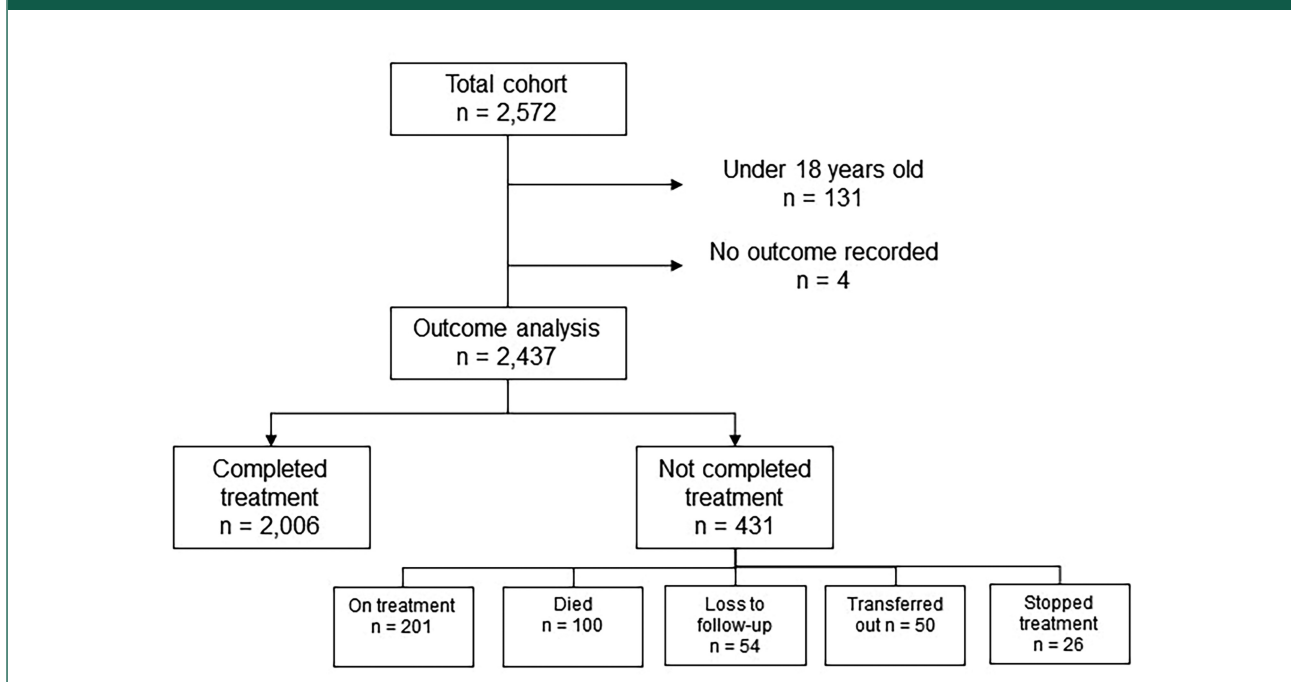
Total cohort
n = 2,572

Under 18 years old
n = 131

No outcome recorded
n = 4

Outcome analysis
n = 2,437

Completed treatment
n = 2,006

Not completed treatment
n = 431

On treatment
n = 201

Died
n = 100

Loss to follow-up
n = 54

Transferred out n = 50

Stopped treatment
n = 26